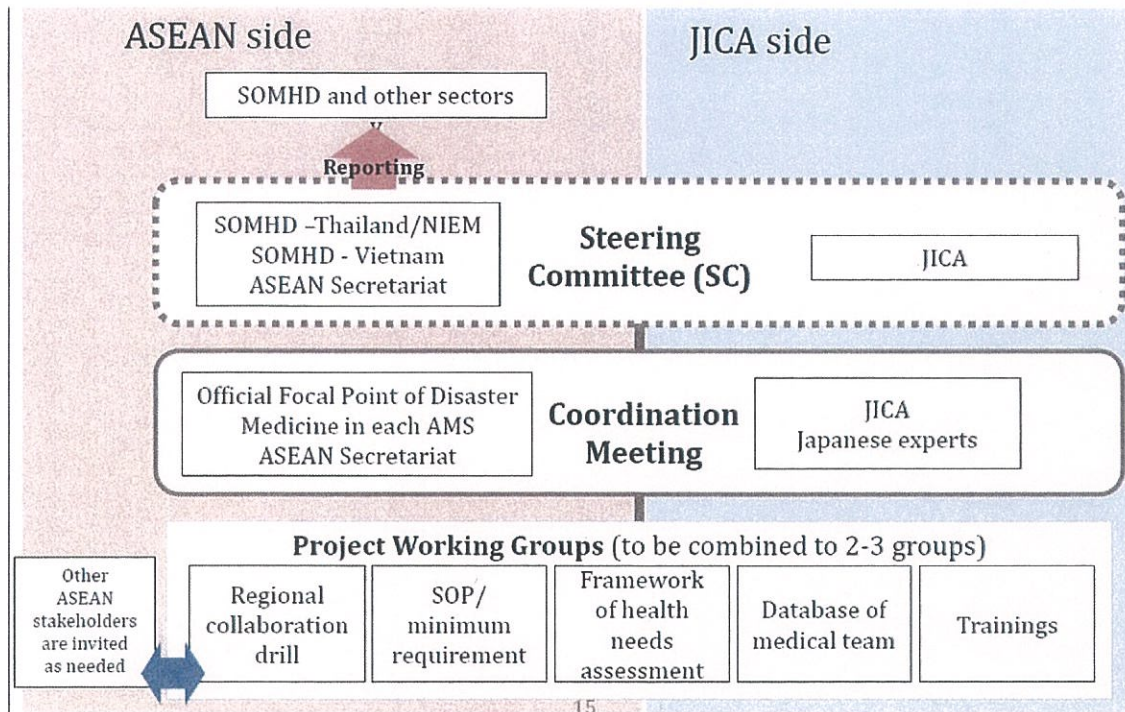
ASEAN side

JICA side

SOMHD and other sectors

Reporting

SOMHD –Thailand/NIEM
SOMHD - Vietnam
ASEAN Secretariat

Steering Committee (SC)

JICA

Official Focal Point of Disaster Medicine in each AMS
ASEAN Secretariat

Coordination Meeting

JICA
Japanese experts

Project Working Groups (to be combined to 2-3 groups)

Other ASEAN stakeholders are invited as needed

Regional collaboration drill

SOP/ minimum requirement

Framework of health needs assessment

Database of medical team

Trainings

15